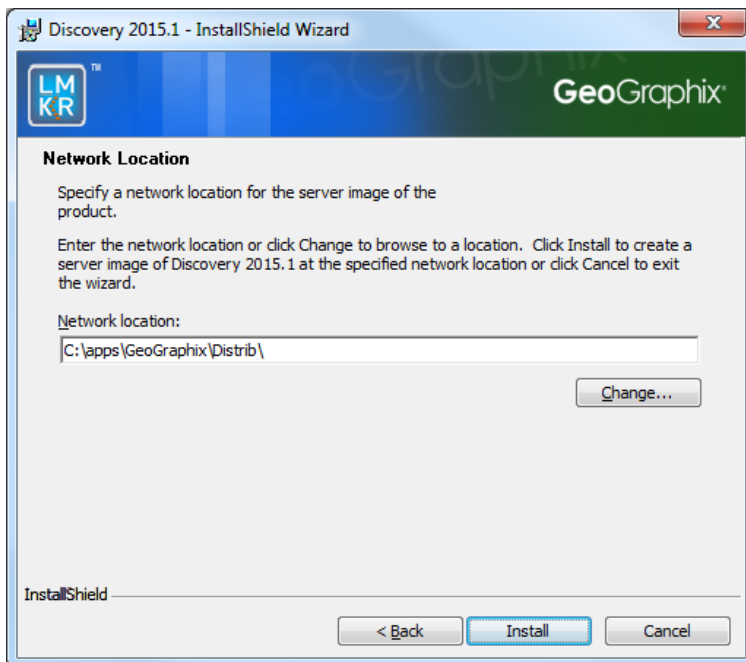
Discovery 2015.1 - InstallShield Wizard

LM KR ™

GeoGraphix

Network Location

Specify a network location for the server image of the product.

Enter the network location or click Change to browse to a location. Click Install to create a server image of Discovery 2015.1 at the specified network location or click Cancel to exit the wizard.

Network location:

C:\apps\GeoGraphix\Distrib\

Change...

InstallShield

< Back

Install

Cancel